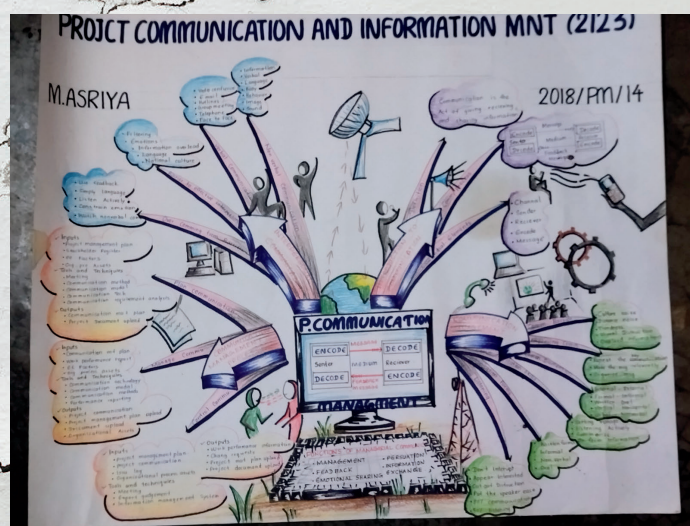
PROJCT COMMUNICATION AND INFORMATION MNT (2123)

M.ASRIYA

2018/PM/14

P.COMMUNICATION

ENCODE

DECODE

Sender

Medium

Receiver

DECODE

ENCODE

MANAGEMENT

Communication is the act of giving, receiving and sharing information

Channel
Sender
Receiver
Encode
Message

Inputs
Project management plan
Stakeholder register
EE Factors
OPA (org. assets)

Tools and Techniques

Outputs
Communication mgt plan
Project document update

Inputs
Communication mgt plan
Work performance reports
EE Factors

Outputs

Inputs
Project management plan
Project communications
Issue log

Tools and techniques

Outputs
Work performance information
Change requests

• MANAGEMENT
• FEEDBACK
• EMOTIONAL READING
• PERSUATION
• INFORMATION EXCHANGE

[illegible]